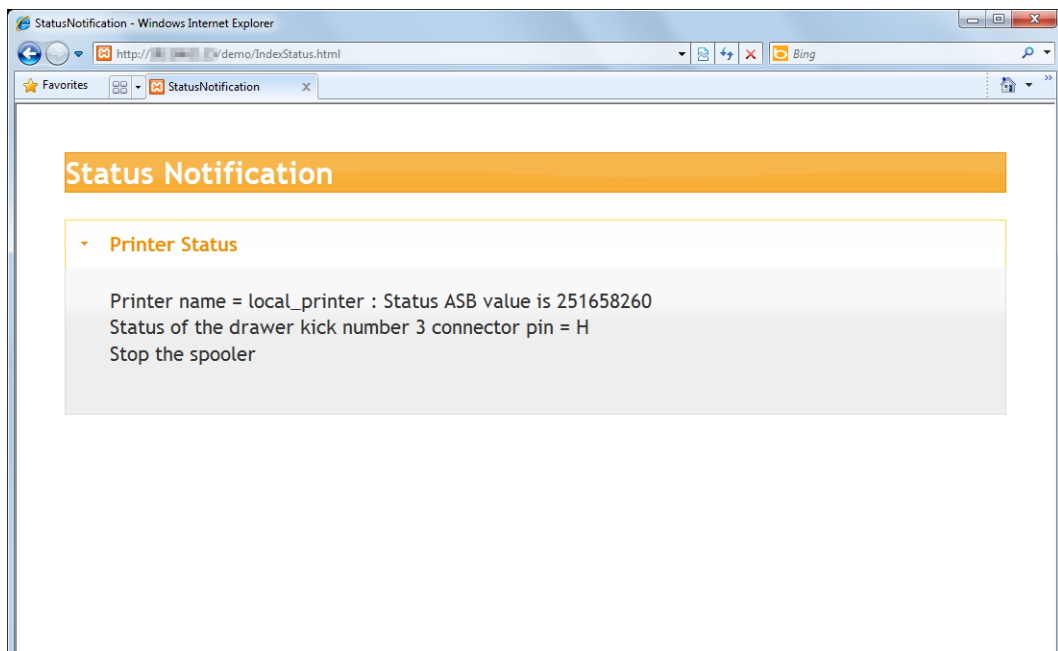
StatusNotification - Windows Internet Explorer

http://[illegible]/demo/IndexStatus.html

Bing

Favorites

StatusNotification

Status Notification

Printer Status

Printer name = local_printer : Status ASB value is 251658260
Status of the drawer kick number 3 connector pin = H
Stop the spooler